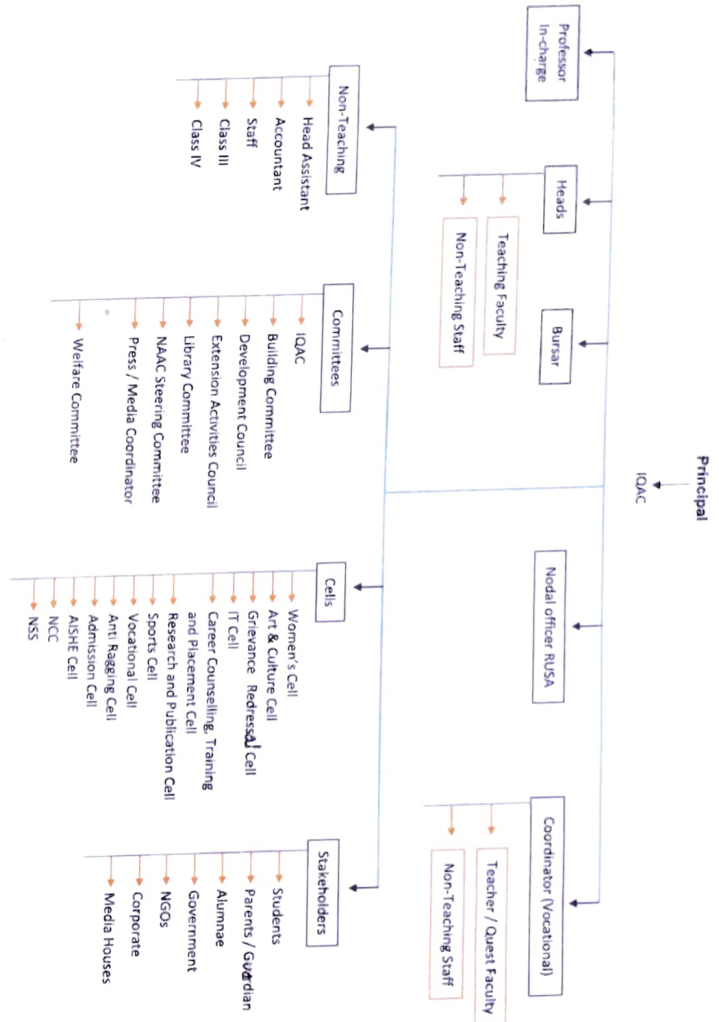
Principal

IQAC

Professor In-charge

Heads

Teaching Faculty

Non-Teaching Staff

Bursar

Nodal officer RUSA

Coordinator (Vocational)

Teacher / Quest Faculty

Non-Teaching Staff

Non-Teaching

Head Assistant

Accountant

Staff

Class III

Class IV

Committees

IQAC

Building Committee

Development Council

Extension Activities Council

Library Committee

NAAC Steering Committee

Press / Media Coordinator

Welfare Committee

Cells

Women's Cell

Art & Culture Cell

Grievance Redressal Cell

IT Cell

Career Counselling, Training and Placement Cell

Research and Publication Cell

Sports Cell

Vocational Cell

Anti Ragging Cell

Admission Cell

AISHE Cell

NCC

NSS

Stakeholders

Students

Parents / Guardian

Alumnae

Government

NGOs

Corporate

Media Houses